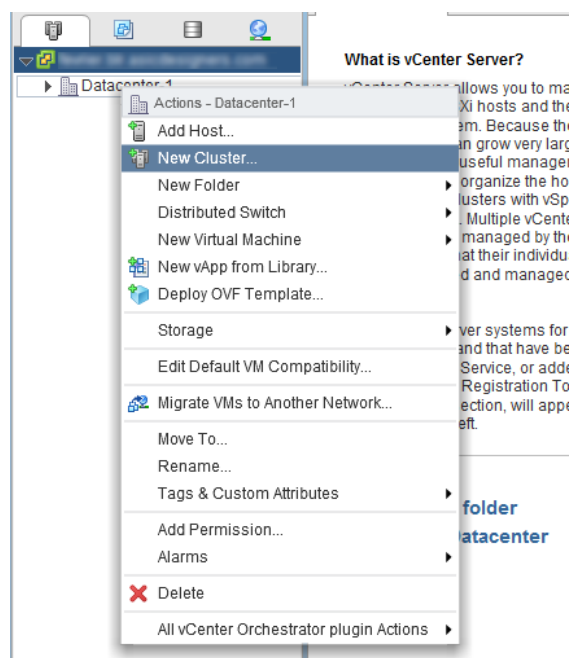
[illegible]

Datacenter-1

Actions - Datacenter-1

Add Host...

New Cluster...

New Folder

Distributed Switch

New Virtual Machine

New vApp from Library...

Deploy OVF Template...

Storage

Edit Default VM Compatibility...

Migrate VMs to Another Network...

Move To...

Rename...

Tags & Custom Attributes

Add Permission...

Alarms

Delete

All vCenter Orchestrator plugin Actions

What is vCenter Server?

vCenter Server allows you to ma
Xi hosts and the
em. Because the
an grow very larg
useful manager
organize the ho
lusters with vSp
. Multiple vCente
managed by the
at their individu
d and managed

ver systems for
and that have be
Service, or adde
Registration To
ection, will appe
eft.

folder

Datacenter